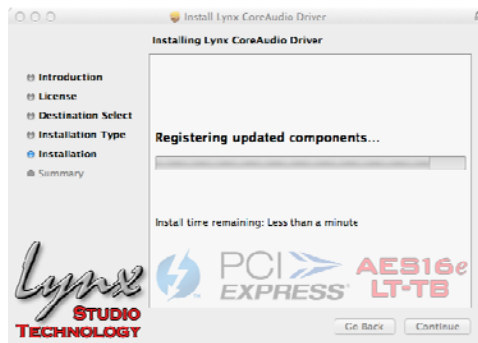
Install Lynx CoreAudio Driver

Installing Lynx CoreAudio Driver

Introduction
License
Destination Select
Installation Type
Installation
Summary

Registering updated components…

Install time remaining: Less than a minute

Lynx
STUDIO
TECHNOLOGY

PCI EXPRESS

AES16e
LT-TB

Go Back
Continue